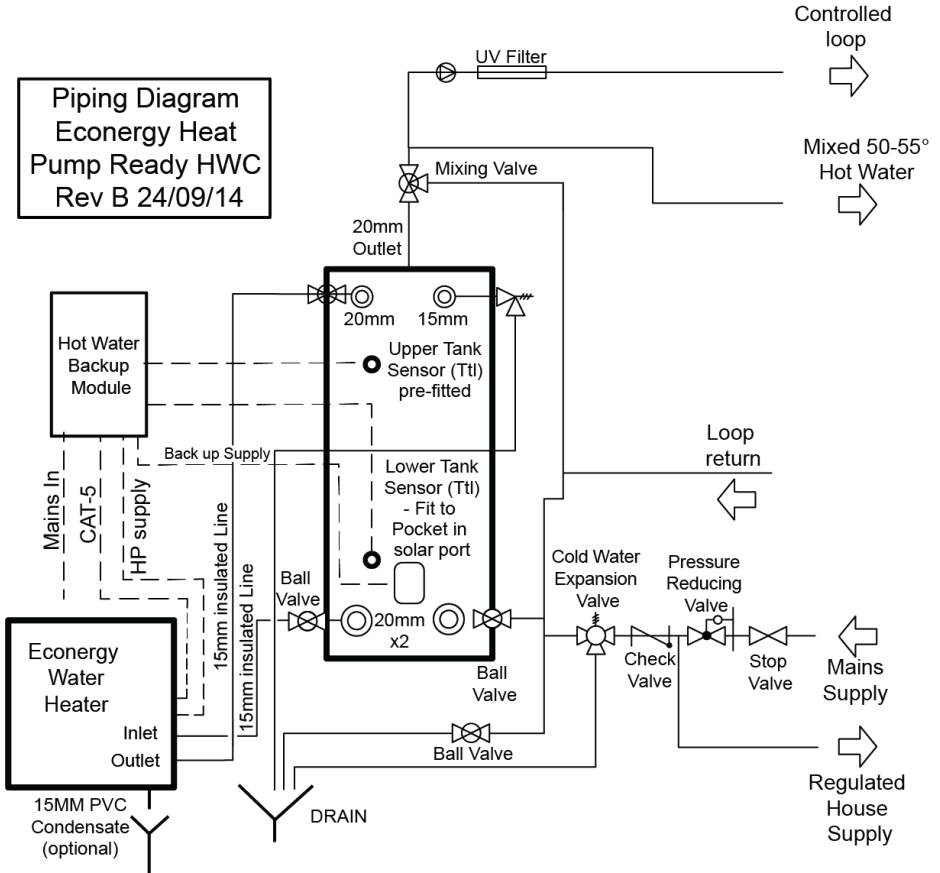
Piping Diagram
Econergy Heat
Pump Ready HWC
Rev B 24/09/14

UV Filter

Controlled loop

Mixed 50-55° Hot Water

Mixing Valve

20mm Outlet

Hot Water Backup Module

20mm

15mm

Upper Tank Sensor (Ttl) pre-fitted

Back up Supply

Loop return

Lower Tank Sensor (Ttl) - Fit to Pocket in solar port

Mains In

CAT-5

HP supply

15mm insulated Line

15mm insulated Line

Ball Valve

20mm x2

Ball Valve

Cold Water Expansion Valve

Pressure Reducing Valve

Check Valve

Stop Valve

Mains Supply

Econergy Water Heater

Inlet

Outlet

Ball Valve

Regulated House Supply

15MM PVC Condensate (optional)

DRAIN